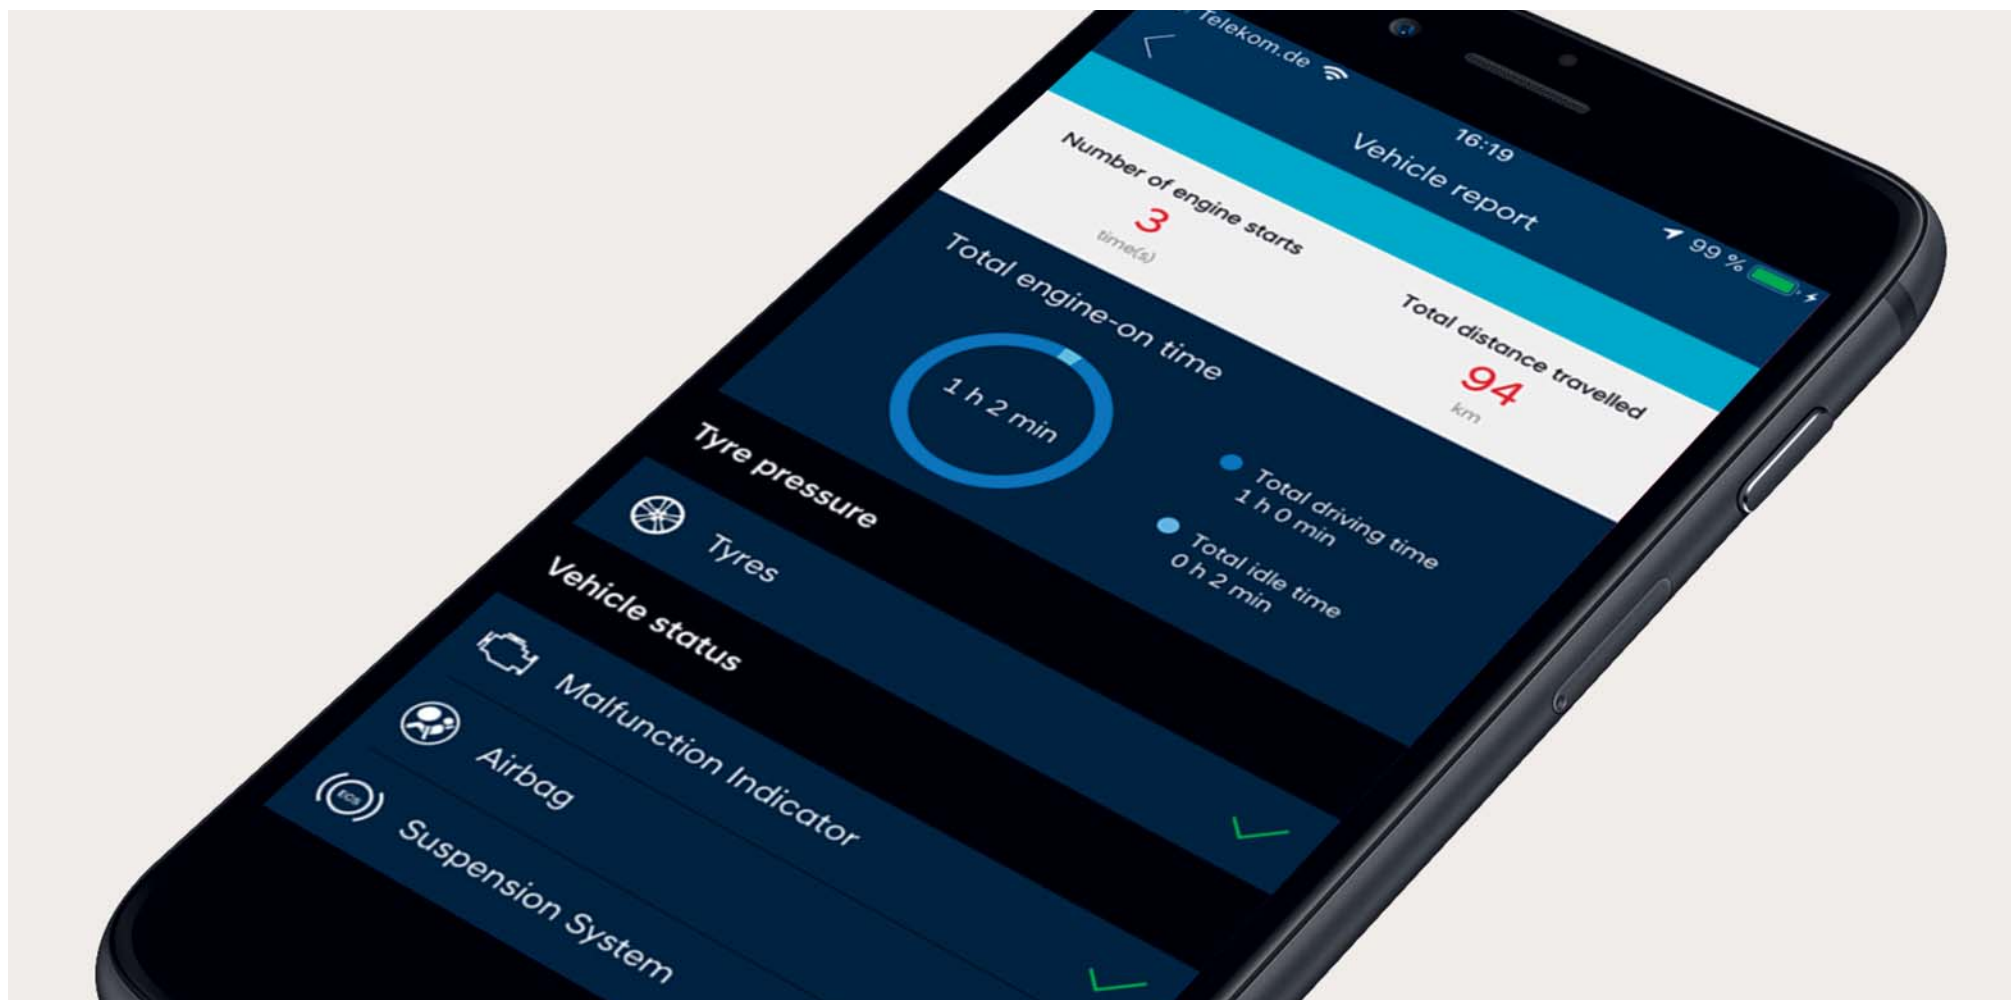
Telekom.de
16:19
99 %
Vehicle report
Number of engine starts
3
time(s)
Total distance travelled
94
km
Total engine-on time
1 h 2 min
Total driving time
1 h 0 min
Total idle time
0 h 2 min
Tyre pressure
Tyres
Vehicle status
Malfunction Indicator
Airbag
ECS
Suspension System